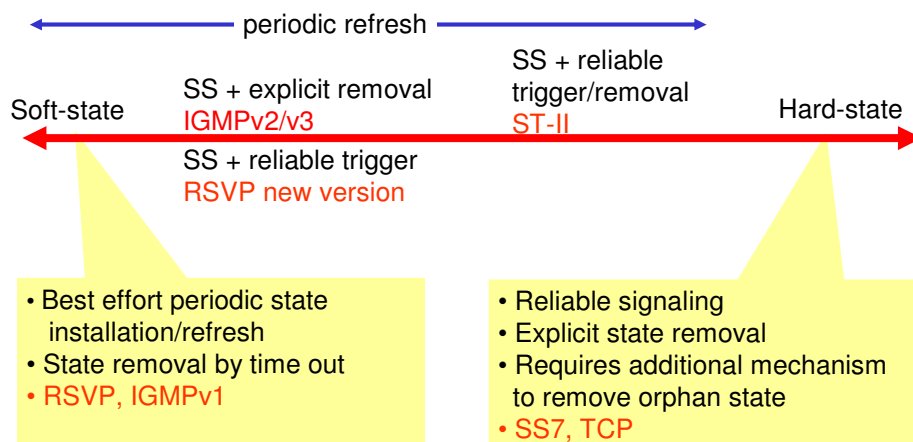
periodic refresh

SS + explicit removal
IGMPv2/v3

SS + reliable trigger/removal
ST-II

Soft-state

Hard-state

SS + reliable trigger
RSVP new version

• Best effort periodic state installation/refresh
• State removal by time out
• RSVP, IGMPv1

• Reliable signaling
• Explicit state removal
• Requires additional mechanism to remove orphan state
• SS7, TCP